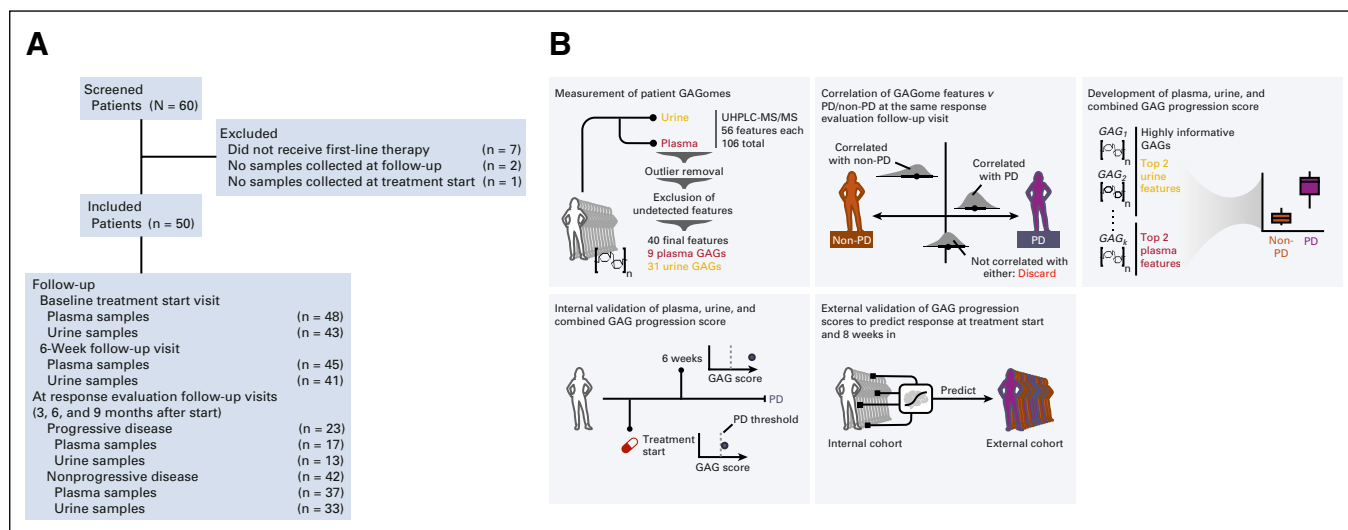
A

Screened
Patients (N = 60)

Excluded
Did not receive first-line therapy (n = 7)
No samples collected at follow-up (n = 2)
No samples collected at treatment start (n = 1)

Included
Patients (n = 50)

Follow-up
Baseline treatment start visit
Plasma samples (n = 48)
Urine samples (n = 43)
6-Week follow-up visit
Plasma samples (n = 45)
Urine samples (n = 41)
At response evaluation follow-up visits (3, 6, and 9 months after start)
Progressive disease (n = 23)
Plasma samples (n = 17)
Urine samples (n = 13)
Nonprogressive disease (n = 42)
Plasma samples (n = 37)
Urine samples (n = 33)

B

Measurement of patient GAGomes

Urine
Plasma
UHPLC-MS/MS
56 features each
106 total
Outlier removal
Exclusion of undetected features
40 final features
9 plasma GAGs
31 urine GAGs
$[\ ]_n$

Correlation of GAGome features *v* PD/non-PD at the same response evaluation follow-up visit

Correlated with non-PD
Correlated with PD
Non-PD
PD
Not correlated with either: Discard

Development of plasma, urine, and combined GAG progression score

$GAG_1$
Highly informative GAGs
$GAG_2$
Top 2 urine features
$GAG_k$
Top 2 plasma features
Non-PD
PD

Internal validation of plasma, urine, and combined GAG progression score

6 weeks
GAG score
PD
PD threshold
Treatment start
GAG score

External validation of GAG progression scores to predict response at treatment start and 8 weeks in

Predict
Internal cohort
External cohort